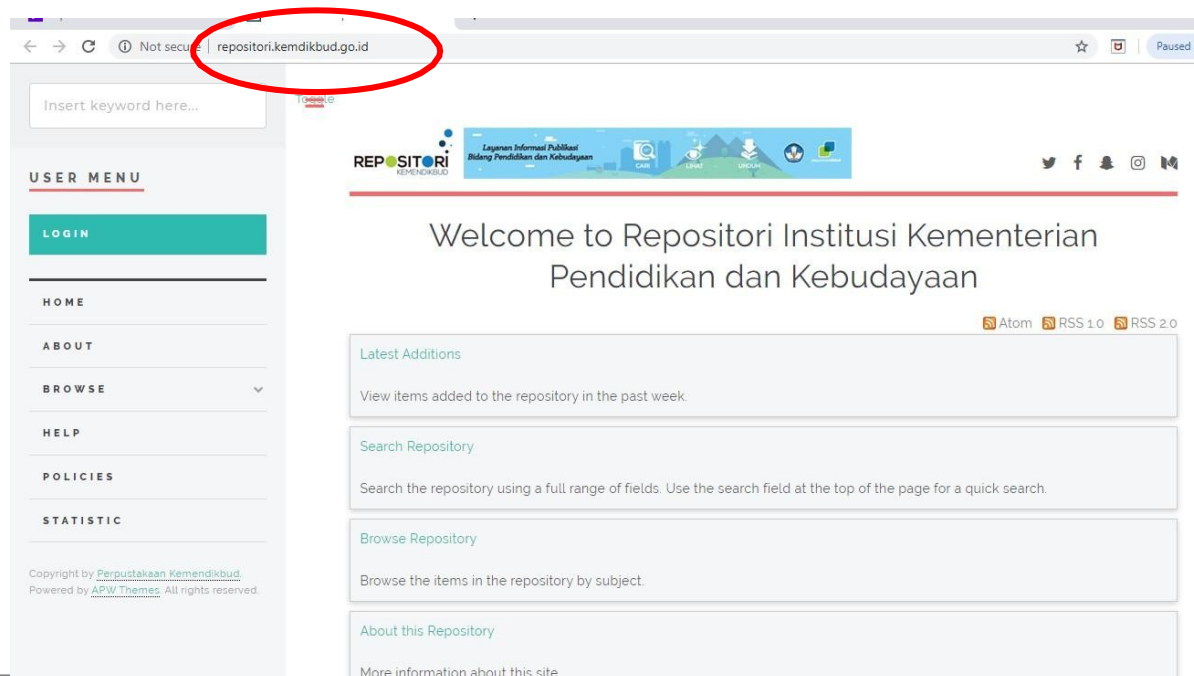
Not secure | repositori.kemdikbud.go.id

Paused

Insert keyword here...

Toggle

USER MENU

LOGIN

HOME

ABOUT

BROWSE

HELP

POLICIES

STATISTIC

Copyright by Perpustakaan Kemendikbud. Powered by APW Themes. All rights reserved.

REPOSITORI KEMENDIKBUD

Layanan Informasi Publikasi Bidang Pendidikan dan Kebudayaan

CARI LIHAT UNDUH

Welcome to Repositori Institusi Kementerian Pendidikan dan Kebudayaan

Atom RSS 1.0 RSS 2.0

Latest Additions

View items added to the repository in the past week.

Search Repository

Search the repository using a full range of fields. Use the search field at the top of the page for a quick search.

Browse Repository

Browse the items in the repository by subject.

About this Repository

More information about this site